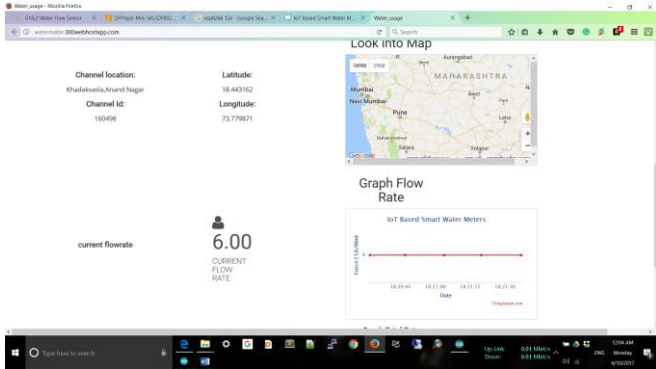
Water_usage - Mozilla Firefox

G1/4\" Water Flow Sensor | DFPlayer Mini SKU:DFR0... | esp8266 12e - Google Sea... | IoT Based Smart Water M... | Water_usage

watermeter.000webhostapp.com

Search

Look into Map

Aurangabad

MAHARASHTRA

Mumbai

Navi Mumbai

Pune

Beed

Latur

Satara

Solapur

Google

Channel location:

Khadakvasla,Anand Nagar

Channel Id:

160498

Latitude:

18.443162

Longitude:

73.779871

Graph Flow Rate

IoT Based Smart Water Meters

Force (Lit/Min)

18:20:45

18:21:00

18:21:15

18:21:30

Date

ThingSpeak.com

current flowrate

6.00

CURRENT FLOW RATE

Type here to search

Up Link: 0.01 Mbit/s

Down: 0.01 Mbit/s

ENG

12:04 AM

Monday

4/10/2017